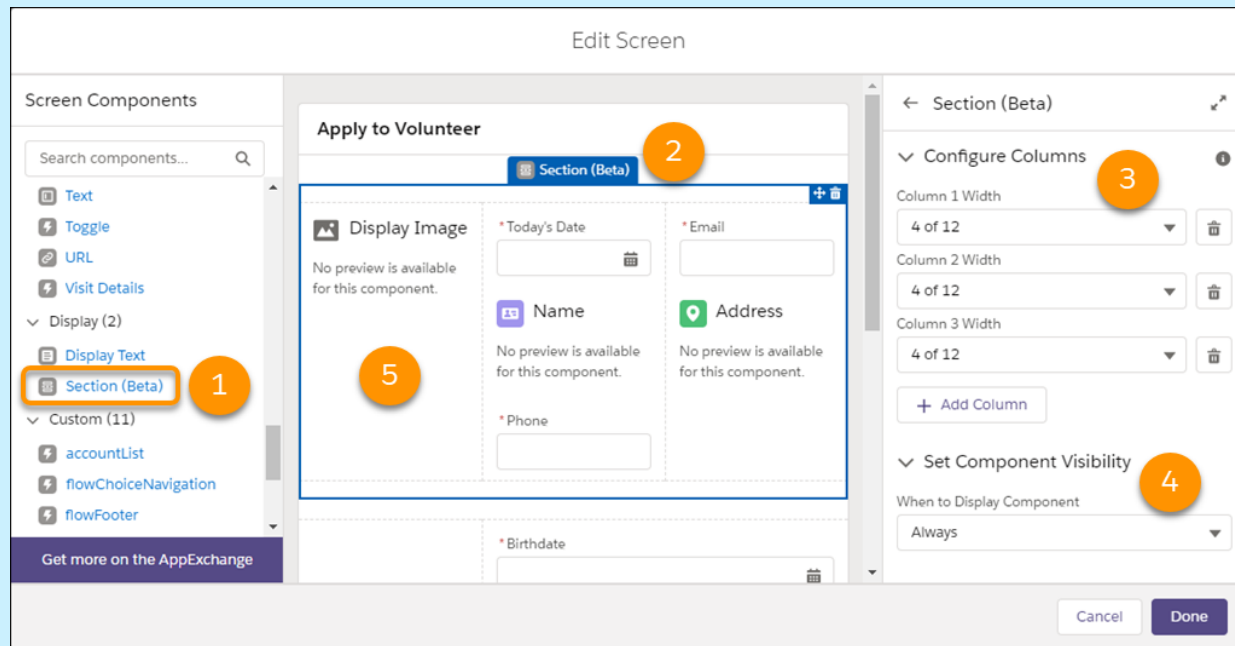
Edit Screen

Screen Components

Search components...

Text
Toggle
URL
Visit Details
Display (2)
Display Text
Section (Beta)
1
Custom (11)
accountList
flowChoiceNavigation
flowFooter

Get more on the AppExchange

Apply to Volunteer

Section (Beta)
2

Display Image
No preview is available for this component.

5

*Today's Date

Name
No preview is available for this component.

*Phone

*Email

Address
No preview is available for this component.

*Birthdate

Section (Beta)

Configure Columns
3
Column 1 Width
4 of 12
Column 2 Width
4 of 12
Column 3 Width
4 of 12
Add Column

Set Component Visibility
4
When to Display Component
Always

Cancel
Done